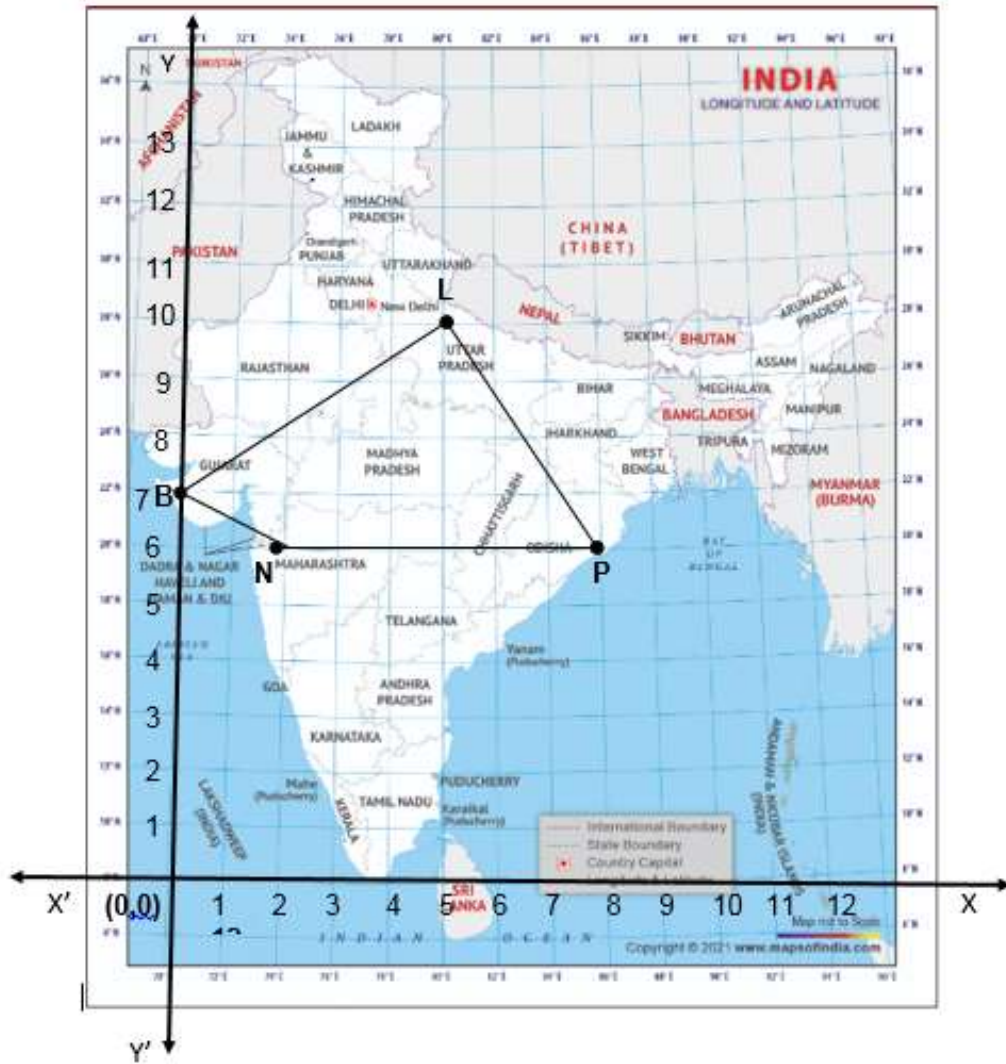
INDIA
LONGITUDE AND LATITUDE

Y
N
TURKMENISTAN
AFGHANISTAN
13
12
11
10
9
8
7
6
5
4
3
2
1

JAMMU & KASHMIR
LADAKH
HIMACHAL PRADESH
Chandigarh
PUNJAB
UTTARAKHAND
HARYANA
DELHI
New Delhi
PAKISTAN
CHINA (TIBET)
NEPAL
L
SIKKIM
BHUTAN
ARUNACHAL PRADESH
ASSAM
NAGALAND
UTTAR PRADESH
RAJASTHAN
BIHAR
MEGHALAYA
MANIPUR
BANGLADESH
TRIPURA
MIZORAM
JHARKHAND
MADHYA PRADESH
WEST BENGAL
GUJARAT
B
MYANMAR (BURMA)
CHHATTISGARH
ODISHA
N
MAHARASHTRA
P
DADRA & NAGAR HAVELI AND DAMAN & DIU
BAY OF BENGAL
TELANGANA
Yanam (Puducherry)
GOA
ANDHRA PRADESH
KARNATAKA
LAKSHADWEEP (INDIA)
Mahe (Puducherry)
KERALA
TAMIL NADU
PUDUCHERRY
Karaikal (Puducherry)
ANDAMAN & NICOBAR ISLANDS (INDIA)
International Boundary
State Boundary
Country Capital
SRI LANKA
INDIAN OCEAN
Map not to Scale
Copyright © 2021 www.mapsofindia.com

X'
(0,0)
1
2
3
4
5
6
7
8
9
10
11
12
X
Y'